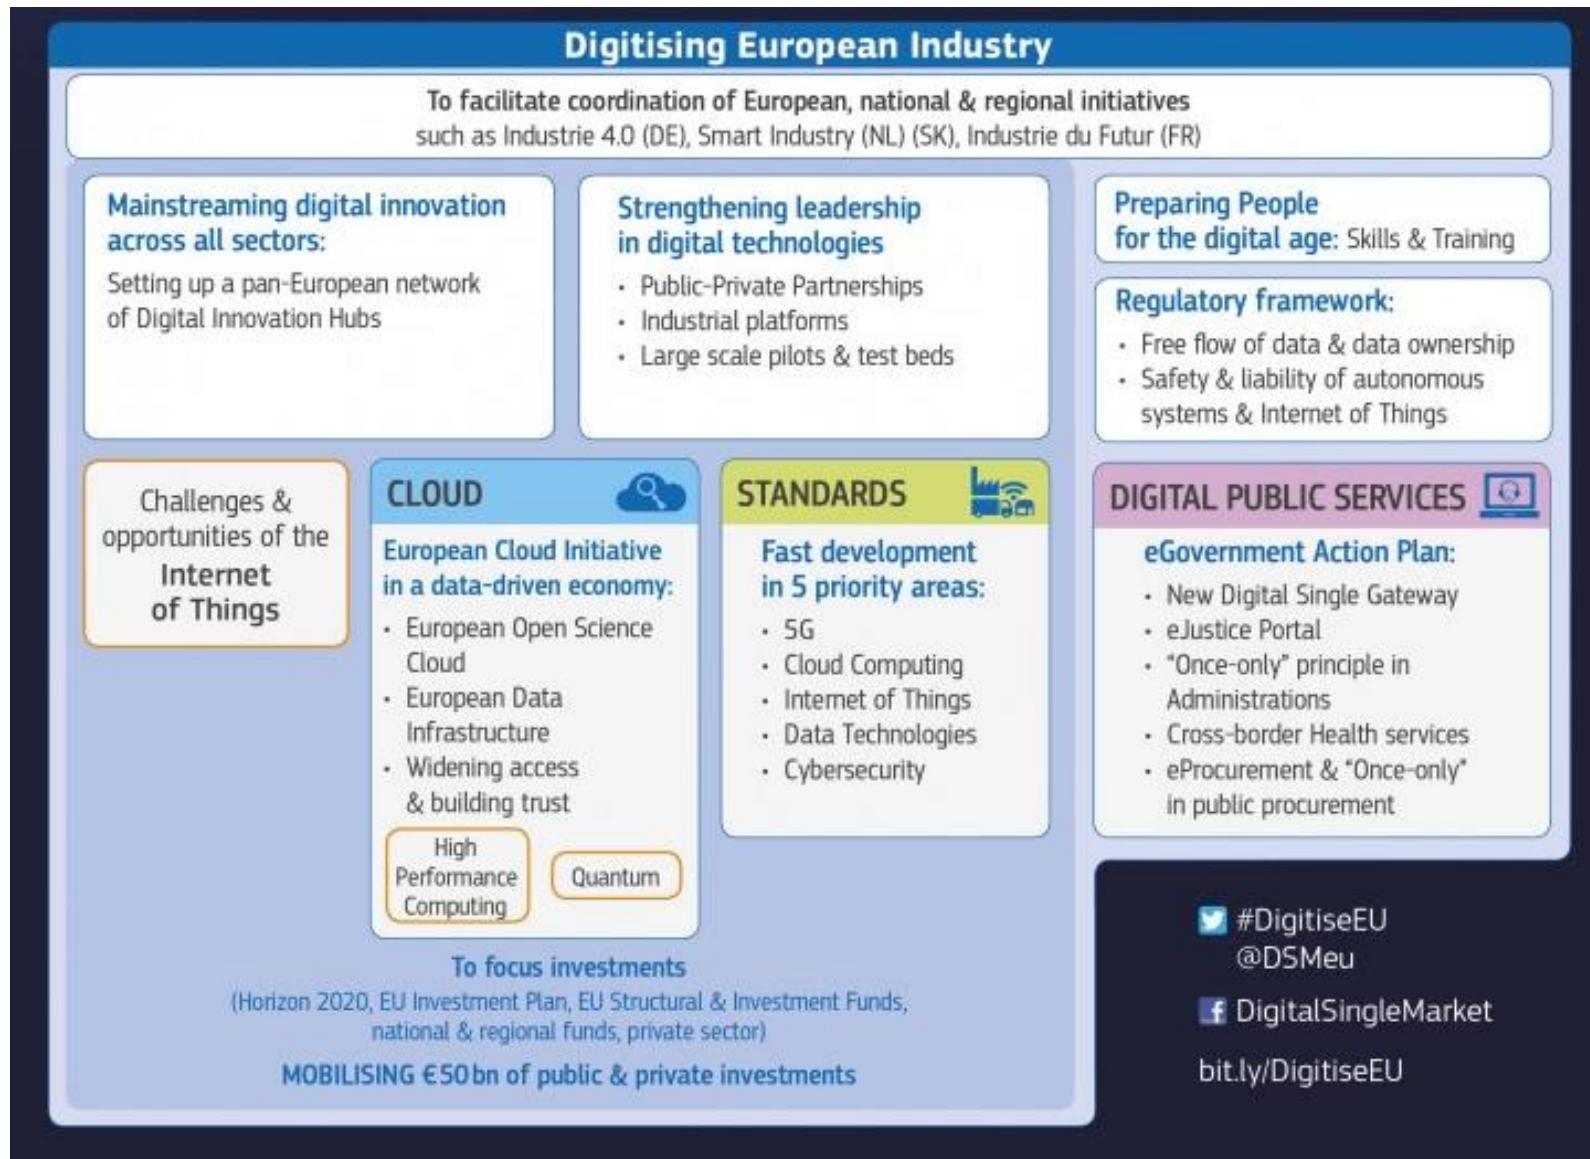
Digitising European Industry

To facilitate coordination of European, national & regional initiatives
such as Industrie 4.0 (DE), Smart Industry (NL) (SK), Industrie du Futur (FR)

Mainstreaming digital innovation across all sectors:
Setting up a pan-European network of Digital Innovation Hubs

Strengthening leadership in digital technologies
· Public-Private Partnerships
· Industrial platforms
· Large scale pilots & test beds

Preparing People for the digital age: Skills & Training

Regulatory framework:
· Free flow of data & data ownership
· Safety & liability of autonomous systems & Internet of Things

Challenges & opportunities of the Internet of Things

CLOUD
European Cloud Initiative in a data-driven economy:
· European Open Science Cloud
· European Data Infrastructure
· Widening access & building trust

High Performance Computing

Quantum

STANDARDS
Fast development in 5 priority areas:
· 5G
· Cloud Computing
· Internet of Things
· Data Technologies
· Cybersecurity

DIGITAL PUBLIC SERVICES
eGovernment Action Plan:
· New Digital Single Gateway
· eJustice Portal
· "Once-only" principle in Administrations
· Cross-border Health services
· eProcurement & "Once-only" in public procurement

To focus investments
(Horizon 2020, EU Investment Plan, EU Structural & Investment Funds, national & regional funds, private sector)
MOBILISING €50bn of public & private investments

#DigitiseEU
@DSMeu
DigitalSingleMarket
bit.ly/DigitiseEU